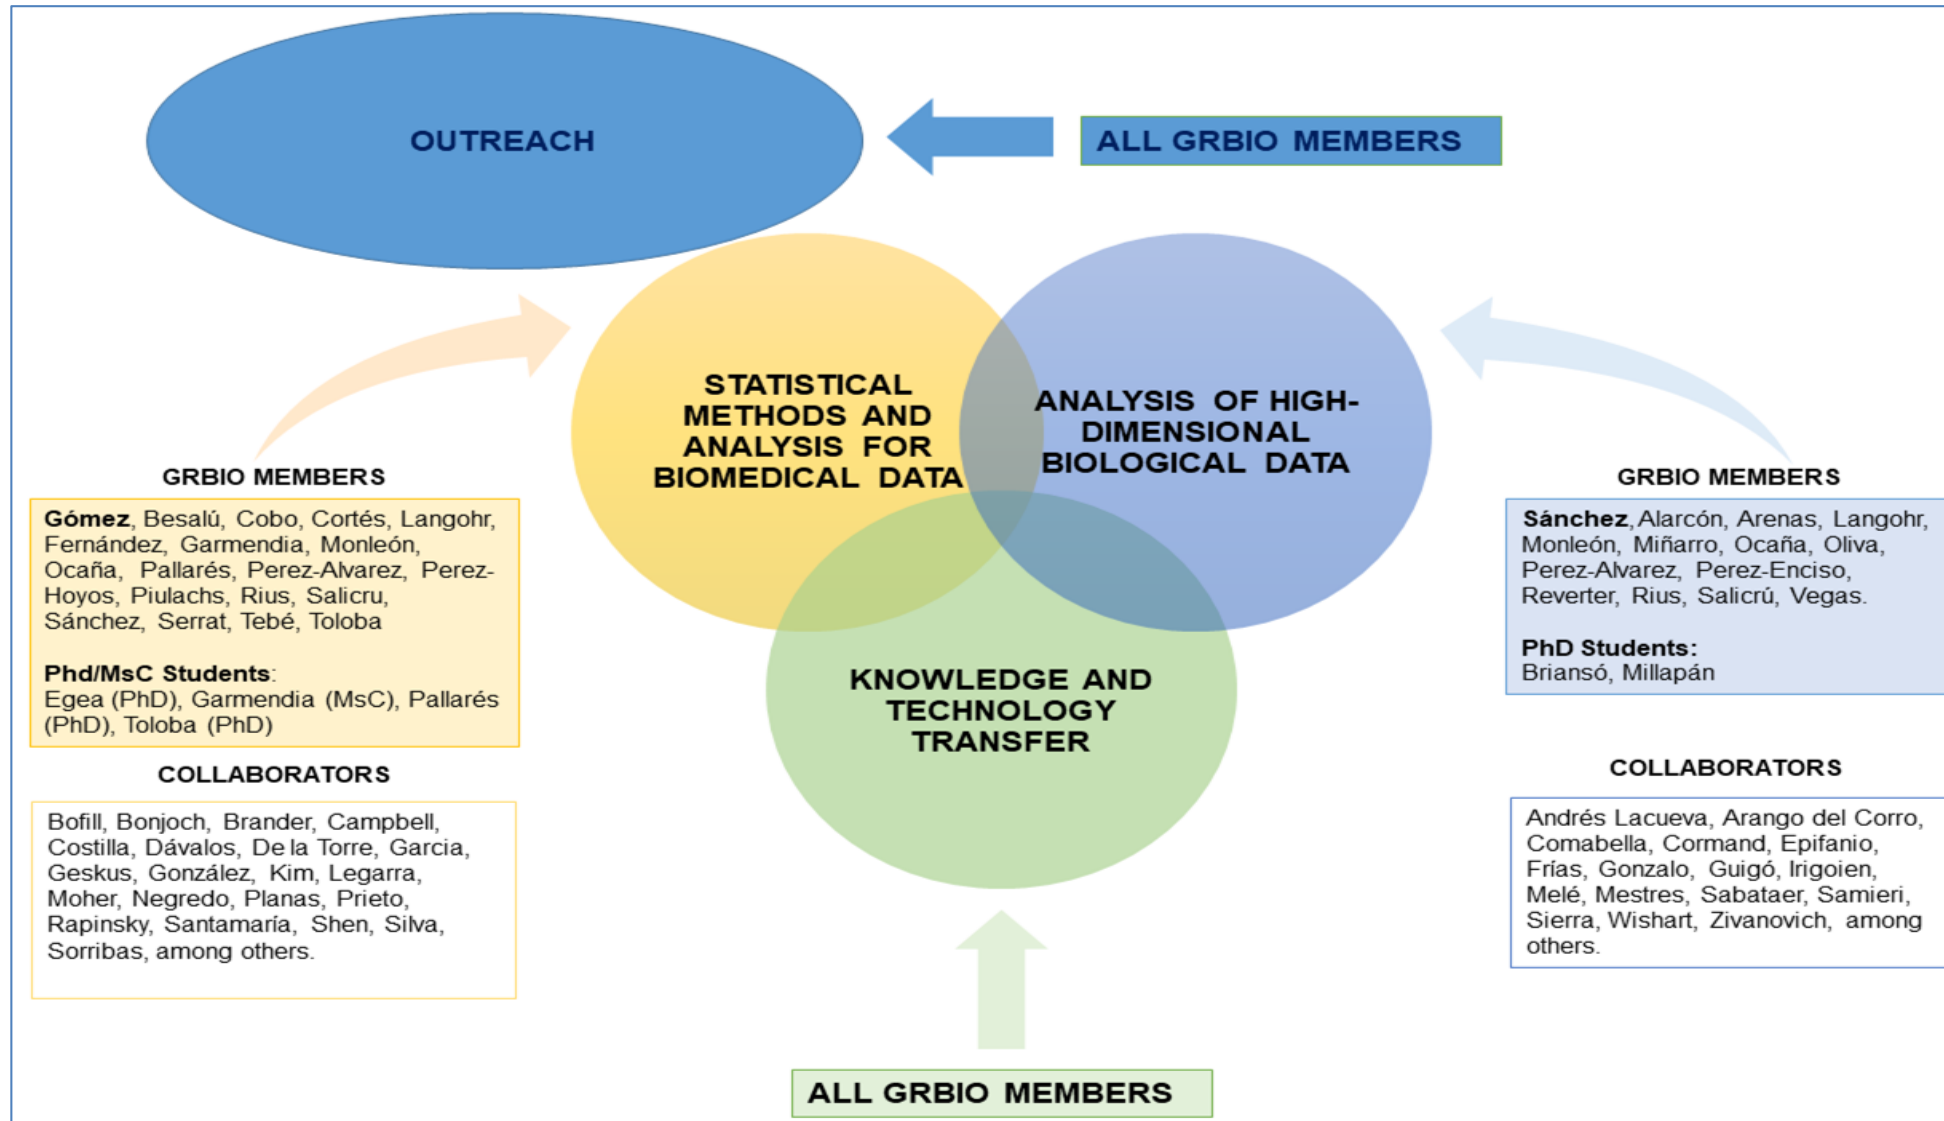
OUTREACH

ALL GRBIO MEMBERS

STATISTICAL METHODS AND ANALYSIS FOR BIOMEDICAL DATA

ANALYSIS OF HIGH-DIMENSIONAL BIOLOGICAL DATA

KNOWLEDGE AND TECHNOLOGY TRANSFER

GRBIO MEMBERS

**Gómez**, Besalú, Cobo, Cortés, Langohr, Fernández, Garmendia, Monleón, Ocaña, Pallarés, Perez-Alvarez, Perez-Hoyos, Piulachs, Rius, Salicru, Sánchez, Serrat, Tebé, Toloba

**Phd/MsC Students**:
Egea (PhD), Garmendia (MsC), Pallarés (PhD), Toloba (PhD)

COLLABORATORS

Bofill, Bonjoch, Brander, Campbell, Costilla, Dávalos, De la Torre, Garcia, Geskus, González, Kim, Legarra, Moher, Negredo, Planas, Prieto, Rapinsky, Santamaría, Shen, Silva, Sorribas, among others.

GRBIO MEMBERS

**Sánchez**, Alarcón, Arenas, Langohr, Monleón, Miñarro, Ocaña, Oliva, Perez-Alvarez, Perez-Enciso, Reverter, Rius, Salicrú, Vegas.

**PhD Students:**
Briansó, Millapán

COLLABORATORS

Andrés Lacueva, Arango del Corro, Comabella, Cormand, Epifanio, Frías, Gonzalo, Guigó, Irigoien, Melé, Mestres, Sabataer, Samieri, Sierra, Wishart, Zivanovich, among others.

ALL GRBIO MEMBERS